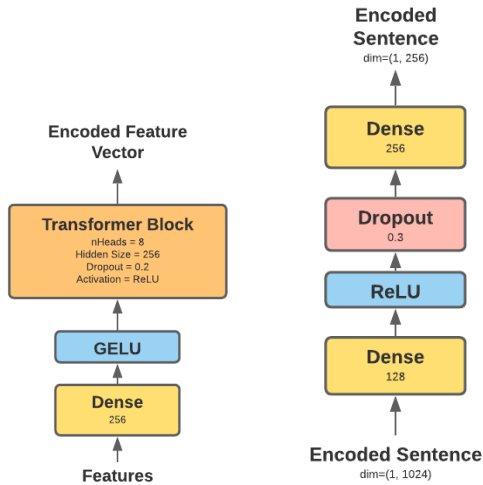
Encoded Feature Vector

Transformer Block
nHeads = 8
Hidden Size = 256
Dropout = 0.2
Activation = ReLU

GELU

Dense
256

Features

Encoded Sentence
dim=(1, 256)

Dense
256

Dropout
0.3

ReLU

Dense
128

Encoded Sentence
dim=(1, 1024)